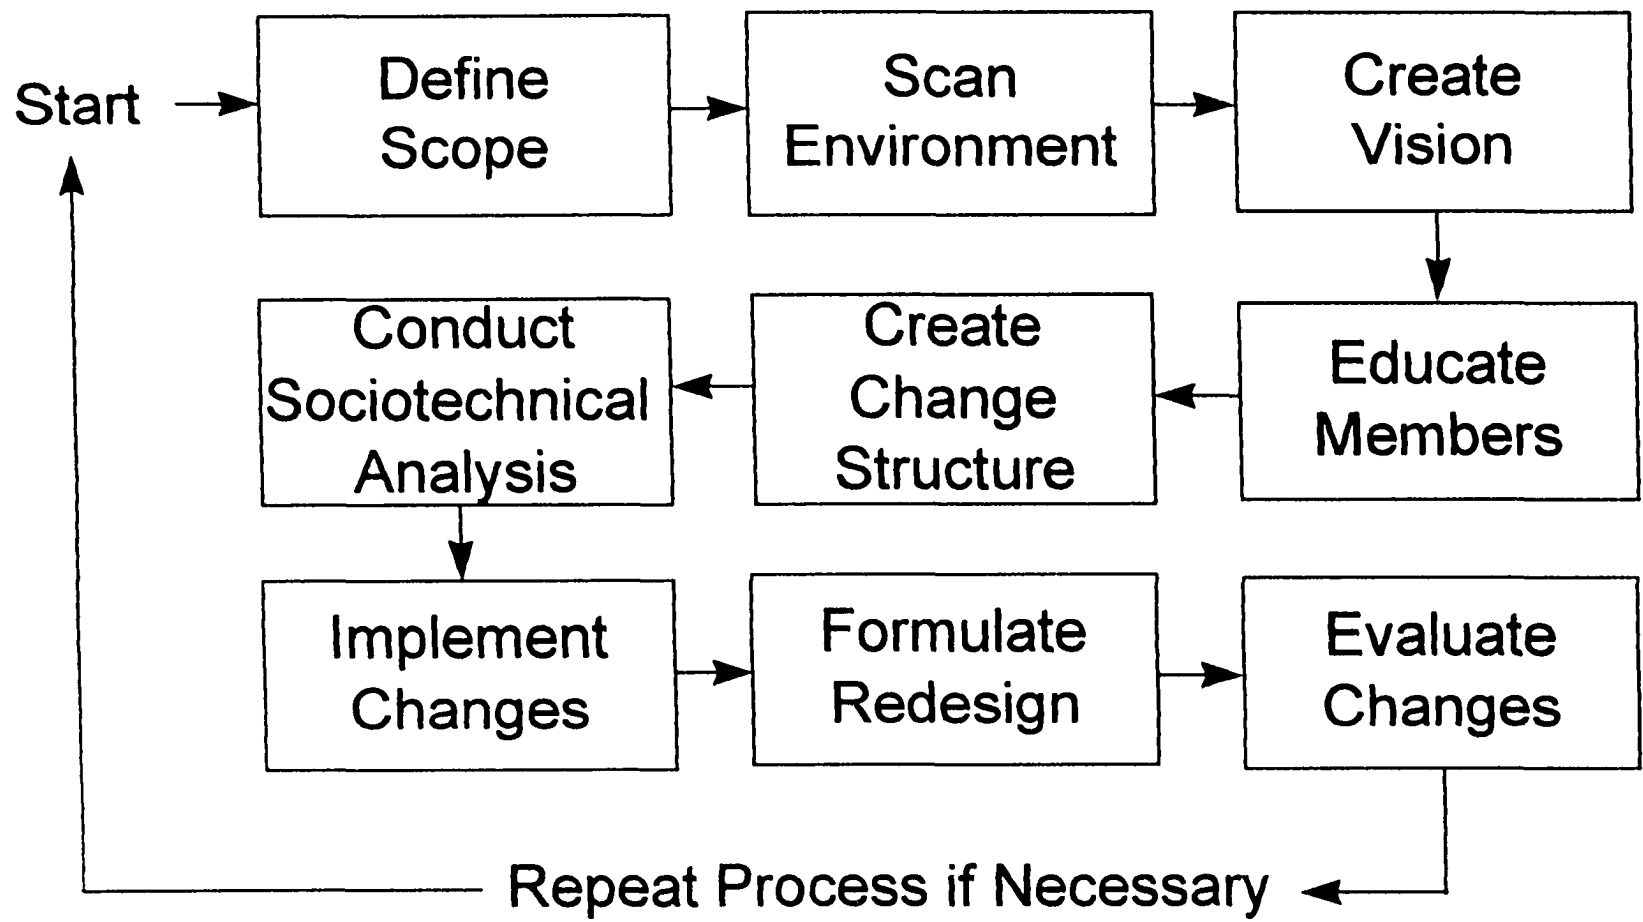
Start

Define Scope

Scan Environment

Create Vision

Educate Members

Create Change Structure

Conduct Sociotechnical Analysis

Implement Changes

Formulate Redesign

Evaluate Changes

Repeat Process if Necessary